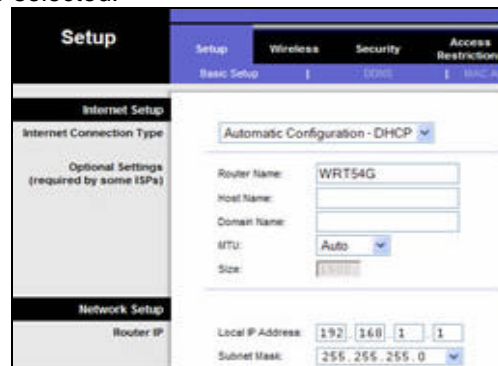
Setup

Setup | Wireless | Security | Access Restriction

Basic Setup | DDNS | MAC A

Internet Setup

Internet Connection Type

Automatic Configuration - DHCP

Optional Settings (required by some ISPs)

Router Name: WRT54G

Host Name:

Domain Name:

MTU: Auto

Size: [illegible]

Network Setup

Router IP

Local IP Address: 192 . 168 . 1 . 1

Subnet Mask: 255.255.255.0